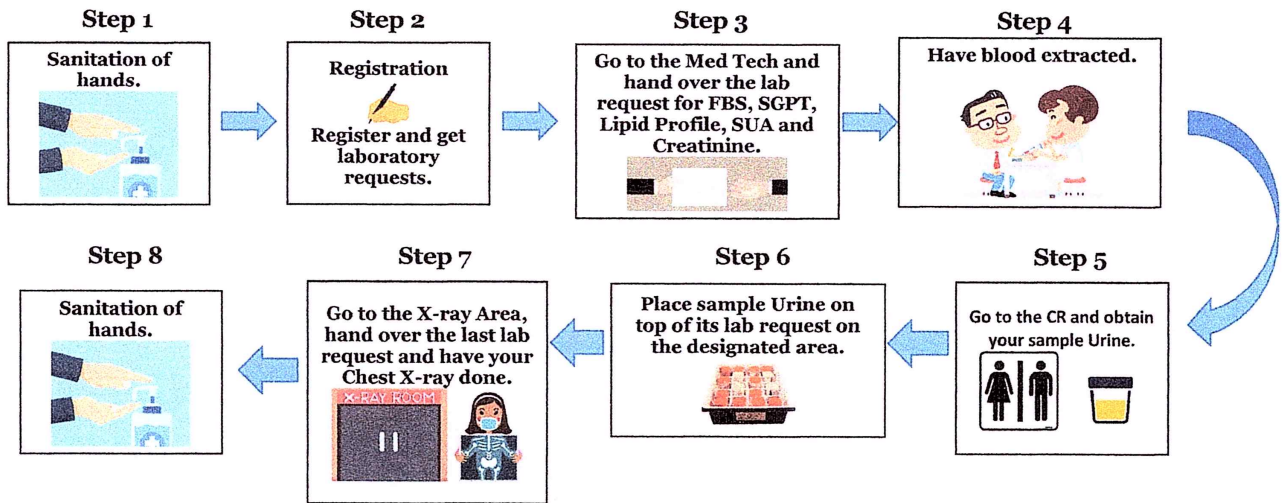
Step 1

Sanitation of hands.

Step 2

Registration

Register and get laboratory requests.

Step 3

Go to the Med Tech and hand over the lab request for FBS, SGPT, Lipid Profile, SUA and Creatinine.

Step 4

Have blood extracted.

Step 5

Go to the CR and obtain your sample Urine.

Step 6

Place sample Urine on top of its lab request on the designated area.

Step 7

Go to the X-ray Area, hand over the last lab request and have your Chest X-ray done.

X-RAY ROOM

Step 8

Sanitation of hands.